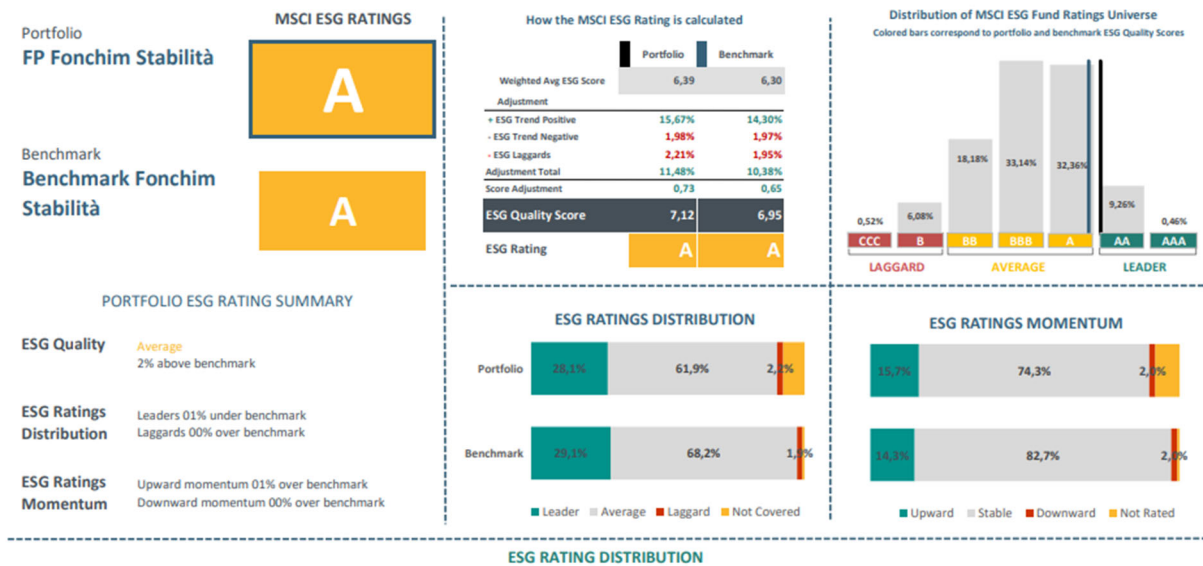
Portfolio
FP Fonchim Stabilità

MSCI ESG RATINGS

A

Benchmark
Benchmark Fonchim Stabilità

A

How the MSCI ESG Rating is calculated

| | Portfolio | Benchmark |
|---|---|---|
| Weighted Avg ESG Score | 6,39 | 6,30 |
| Adjustment | | |
| + ESG Trend Positive | 15,67% | 14,30% |
| - ESG Trend Negative | 1,98% | 1,97% |
| - ESG Laggards | 2,21% | 1,95% |
| Adjustment Total | 11,48% | 10,38% |
| Score Adjustment | 0,73 | 0,65 |
| ESG Quality Score | 7,12 | 6,95 |
| ESG Rating | A | A |

Distribution of MSCI ESG Fund Ratings Universe
Colored bars correspond to portfolio and benchmark ESG Quality Scores

0,52% 6,08% 18,18% 33,14% 32,36% 9,26% 0,46%
CCC B BB BBB A AA AAA
LAGGARD AVERAGE LEADER

PORTFOLIO ESG RATING SUMMARY

ESG Quality
Average
2% above benchmark

ESG Ratings Distribution
Leaders 01% under benchmark
Laggards 00% over benchmark

ESG Ratings Momentum
Upward momentum 01% over benchmark
Downward momentum 00% over benchmark

ESG RATINGS DISTRIBUTION

Portfolio 28,1% 61,9% 2,8%
Benchmark 29,1% 68,2% 1,8%

Leader Average Laggard Not Covered

ESG RATINGS MOMENTUM

15,7% 74,3% 2,0%
14,3% 82,7% 2,0%

Upward Stable Downward Not Rated

ESG RATING DISTRIBUTION